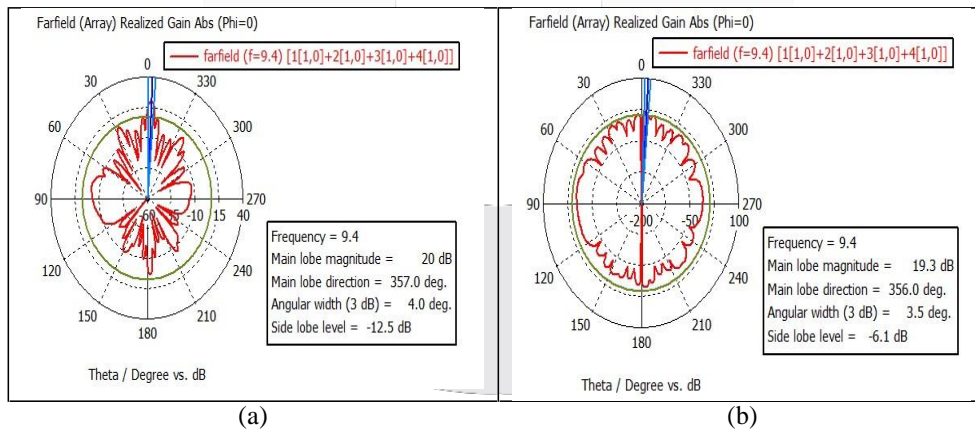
Farfield (Array) Realized Gain Abs (Phi=0)

farfield (f=9.4) [1[1,0]+2[1,0]+3[1,0]+4[1,0]]

0
30
330
60
300
90
270
120
240
150
210
180
-60
-35
-10
15
40

Frequency = 9.4
Main lobe magnitude = 20 dB
Main lobe direction = 357.0 deg.
Angular width (3 dB) = 4.0 deg.
Side lobe level = -12.5 dB

Theta / Degree vs. dB

(a)

Farfield (Array) Realized Gain Abs (Phi=0)

farfield (f=9.4) [1[1,0]+2[1,0]+3[1,0]+4[1,0]]

0
30
330
60
300
90
270
120
240
150
210
180
-200
-50
100

Frequency = 9.4
Main lobe magnitude = 19.3 dB
Main lobe direction = 356.0 deg.
Angular width (3 dB) = 3.5 deg.
Side lobe level = -6.1 dB

Theta / Degree vs. dB

(b)